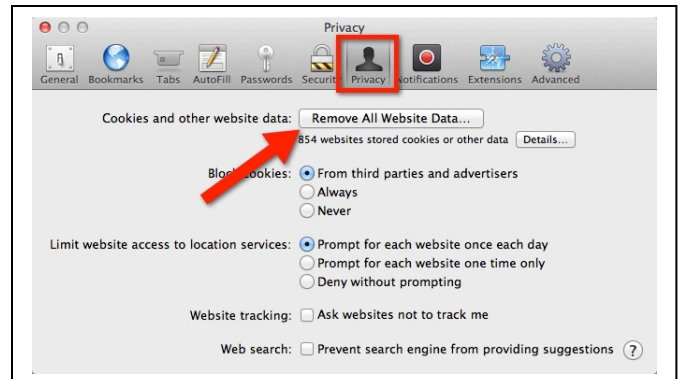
Privacy

General Bookmarks Tabs AutoFill Passwords Securit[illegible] Privacy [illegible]otifications Extensions Advanced

Cookies and other website data: Remove All Website Data...

854 websites stored cookies or other data Details...

Block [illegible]ookies: From third parties and advertisers

Always

Never

Limit website access to location services: Prompt for each website once each day

Prompt for each website one time only

Deny without prompting

Website tracking: Ask websites not to track me

Web search: Prevent search engine from providing suggestions ?